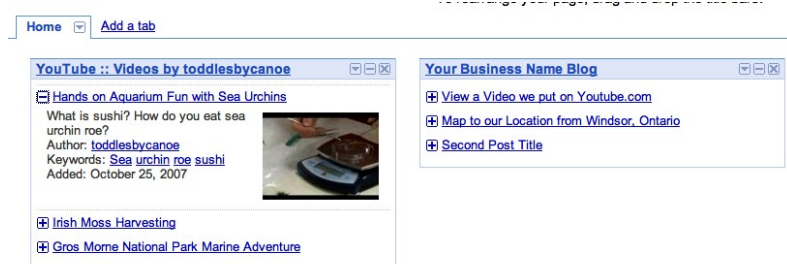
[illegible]

Home
Add a tab

YouTube :: Videos by toddlesbycanoe

Hands on Aquarium Fun with Sea Urchins

What is sushi? How do you eat sea urchin roe?
Author: toddlesbycanoe
Keywords: Sea urchin roe sushi
Added: October 25, 2007

Irish Moss Harvesting

Gros Morne National Park Marine Adventure

Your Business Name Blog

View a Video we put on Youtube.com

Map to our Location from Windsor, Ontario

Second Post Title